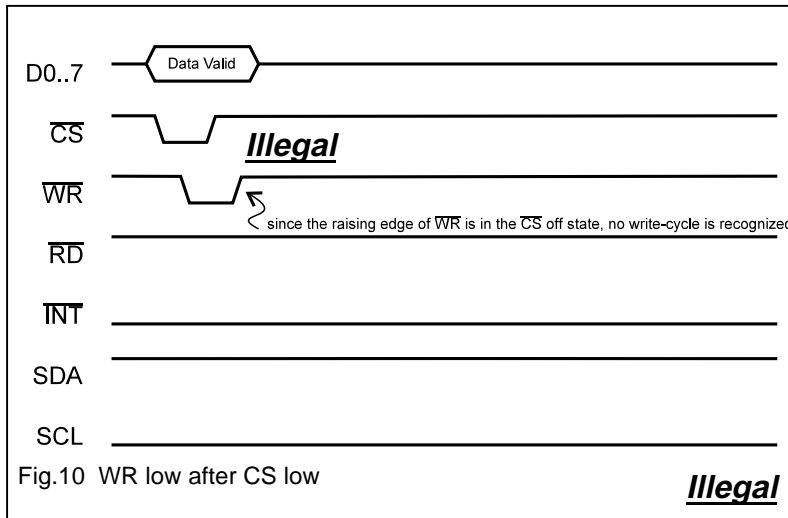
D0..7

Data Valid

$\overline{CS}$

Illegal

$\overline{WR}$

since the raising edge of $\overline{WR}$ is in the $\overline{CS}$ off state, no write-cycle is recognize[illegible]

$\overline{RD}$

$\overline{INT}$

SDA

SCL

Fig.10 WR low after CS low

Illegal